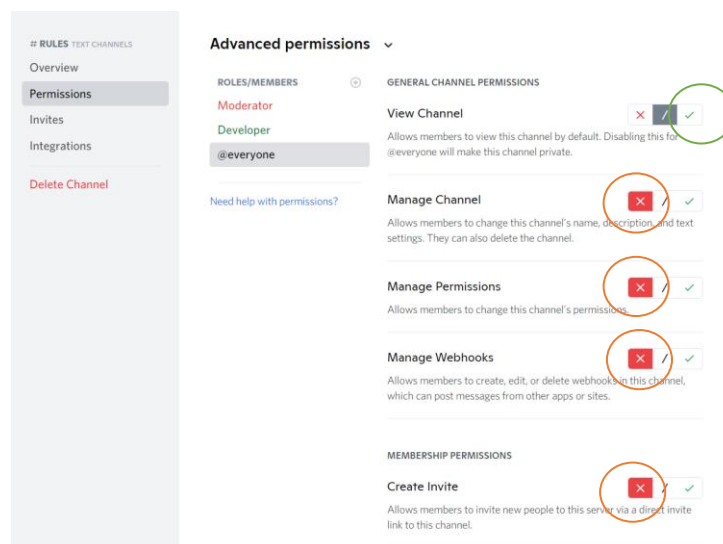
# RULES TEXT CHANNELS
Overview
Permissions
Invites
Integrations
Delete Channel

Advanced permissions

ROLES/MEMBERS
Moderator
Developer
@everyone

Need help with permissions?

GENERAL CHANNEL PERMISSIONS

View Channel
Allows members to view this channel by default. Disabling this for @everyone will make this channel private.

Manage Channel
Allows members to change this channel's name, description, and text settings. They can also delete the channel.

Manage Permissions
Allows members to change this channel's permissions.

Manage Webhooks
Allows members to create, edit, or delete webhooks in this channel, which can post messages from other apps or sites.

MEMBERSHIP PERMISSIONS

Create Invite
Allows members to invite new people to this server via a direct invite link to this channel.